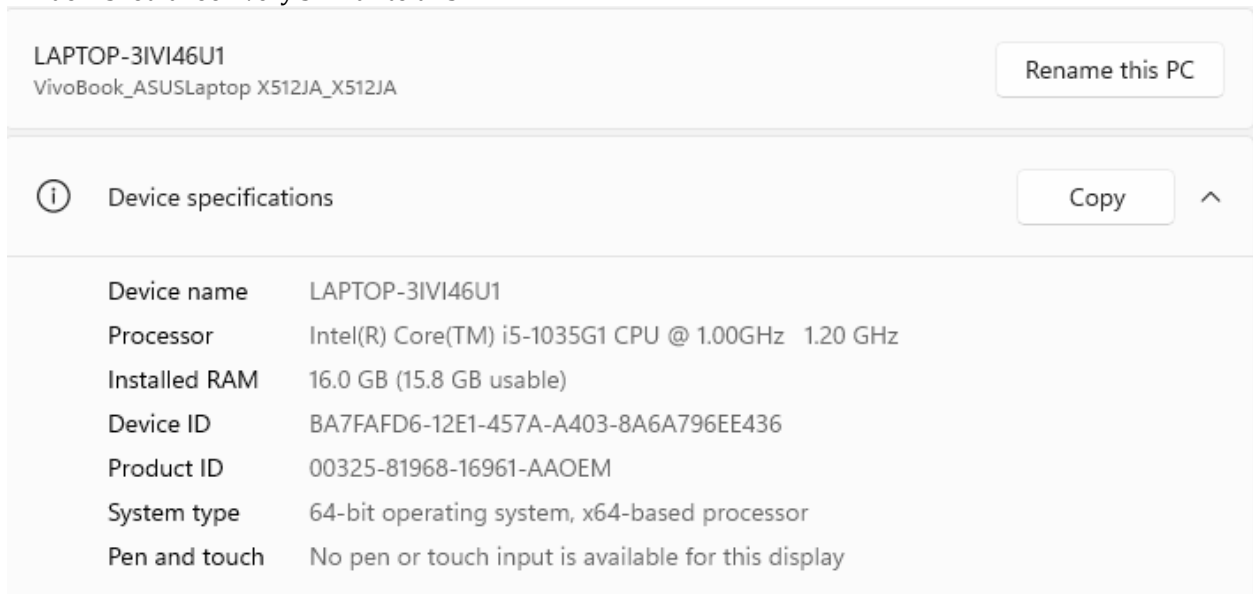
LAPTOP-3IVI46U1
VivoBook_ASUSLaptop X512JA_X512JA

Rename this PC

Device specifications

Copy

| | |
|---|---|
| Device name | LAPTOP-3IVI46U1 |
| Processor | Intel(R) Core(TM) i5-1035G1 CPU @ 1.00GHz 1.20 GHz |
| Installed RAM | 16.0 GB (15.8 GB usable) |
| Device ID | BA7FAFD6-12E1-457A-A403-8A6A796EE436 |
| Product ID | 00325-81968-16961-AAOEM |
| System type | 64-bit operating system, x64-based processor |
| Pen and touch | No pen or touch input is available for this display |